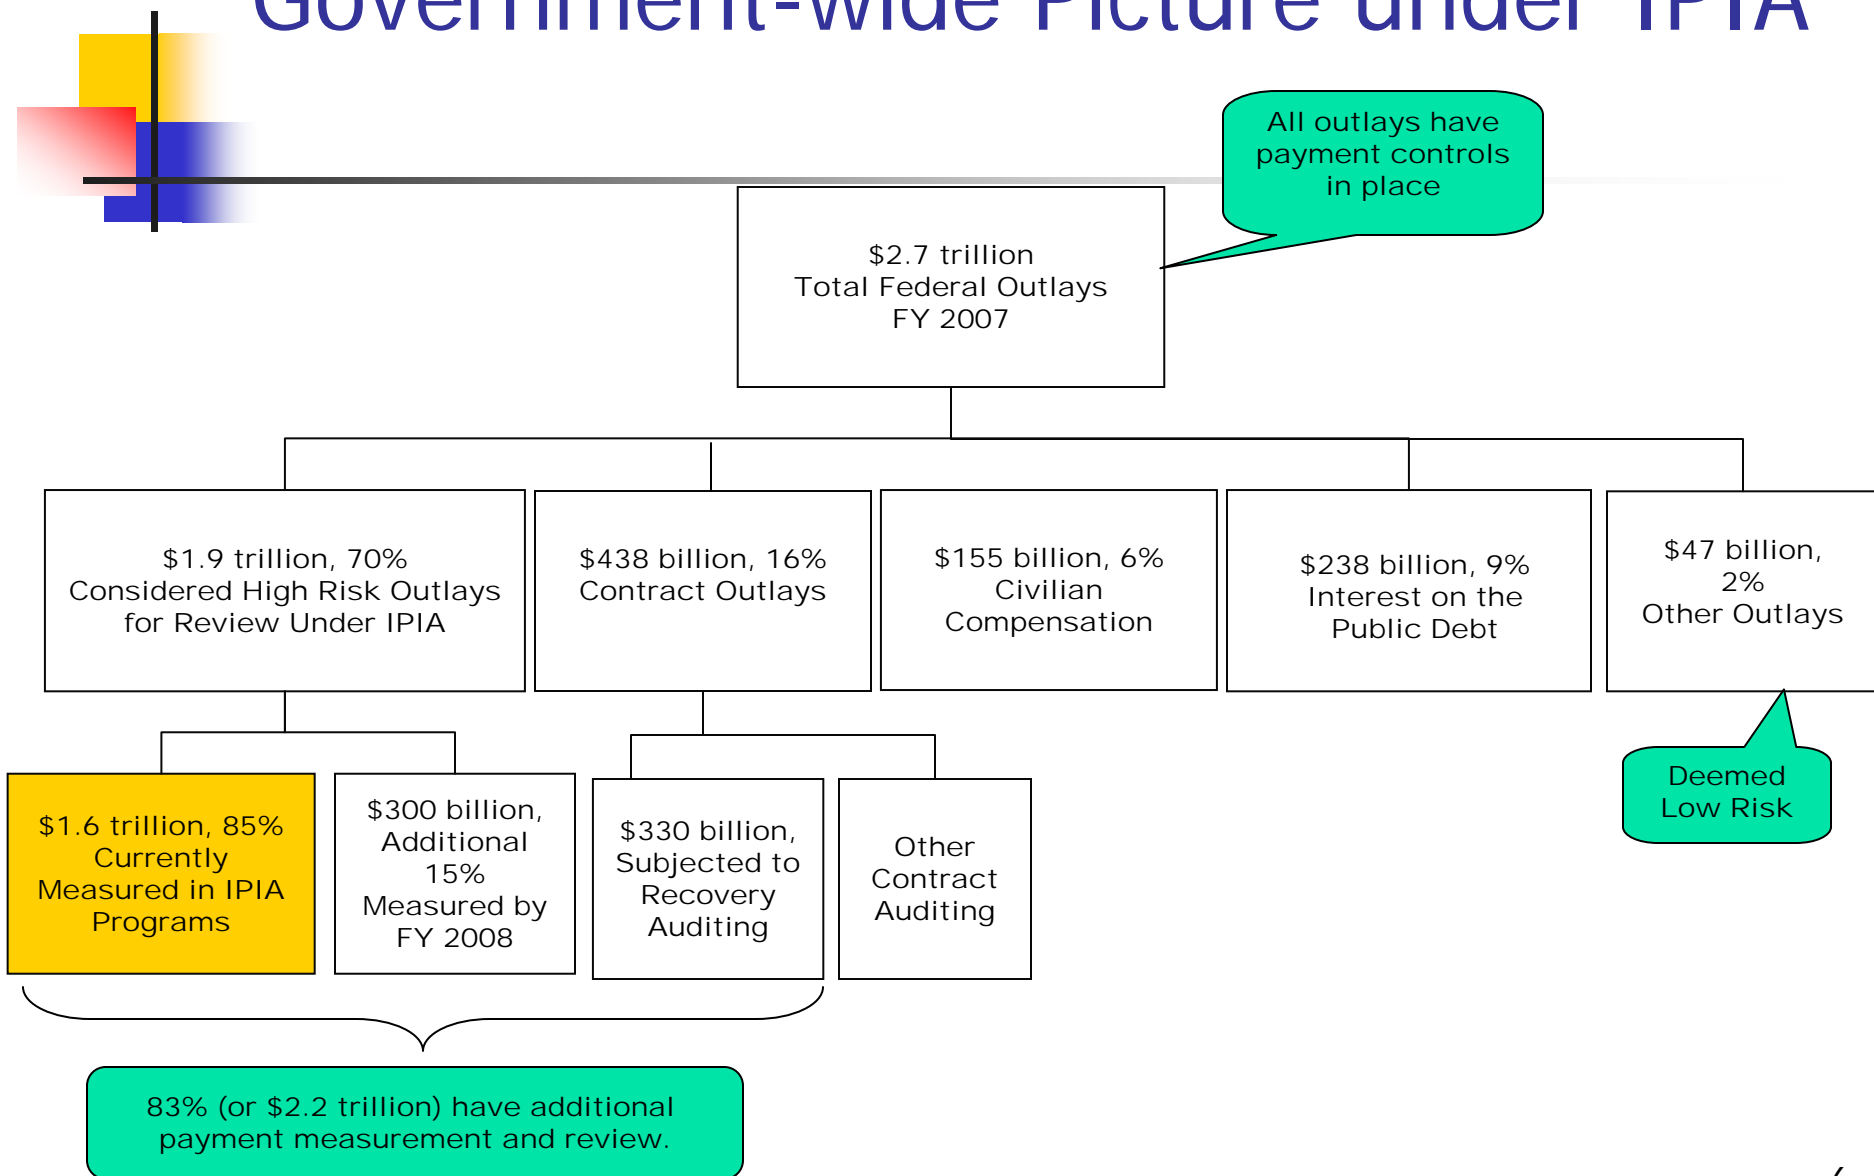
Government-wide Picture under IPIA

All outlays have payment controls in place

$2.7 trillion
Total Federal Outlays
FY 2007

$1.9 trillion, 70%
Considered High Risk Outlays for Review Under IPIA

$438 billion, 16%
Contract Outlays

$155 billion, 6%
Civilian Compensation

$238 billion, 9%
Interest on the Public Debt

$47 billion, 2%
Other Outlays

Deemed Low Risk

$1.6 trillion, 85% Currently Measured in IPIA Programs

$300 billion, Additional 15% Measured by FY 2008

$330 billion, Subjected to Recovery Auditing

Other Contract Auditing

83% (or $2.2 trillion) have additional payment measurement and review.